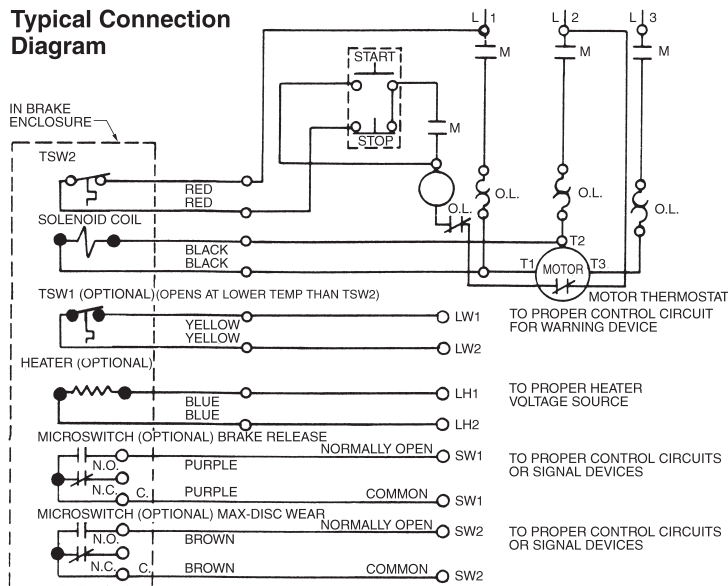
Typical Connection Diagram

L1 L2 L3

M M M

START

STOP

M

O.L. O.L. O.L.

O.L.

IN BRAKE ENCLOSURE

TSW2

RED
RED

SOLENOID COIL

BLACK
BLACK

T2

T1 MOTOR T3

MOTOR THERMOSTAT

TSW1 (OPTIONAL) (OPENS AT LOWER TEMP THAN TSW2)

YELLOW
YELLOW

LW1
LW2

TO PROPER CONTROL CIRCUIT FOR WARNING DEVICE

HEATER (OPTIONAL)

BLUE
BLUE

LH1
LH2

TO PROPER HEATER VOLTAGE SOURCE

MICROSWITCH (OPTIONAL) BRAKE RELEASE

N.O.
N.C.
C.

PURPLE
NORMALLY OPEN
SW1

PURPLE
COMMON
SW1

TO PROPER CONTROL CIRCUITS OR SIGNAL DEVICES

MICROSWITCH (OPTIONAL) MAX-DISC WEAR

N.O.
N.C.
C.

BROWN
NORMALLY OPEN
SW2

BROWN
COMMON
SW2

TO PROPER CONTROL CIRCUITS OR SIGNAL DEVICES